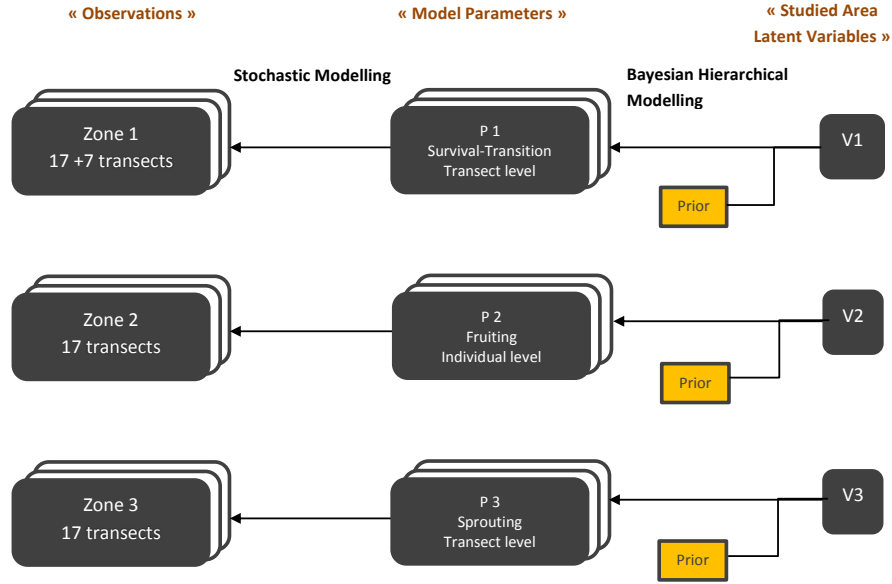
« Observations »

« Model Parameters »

« Studied Area Latent Variables »

Stochastic Modelling

Bayesian Hierarchical Modelling

Zone 1
17 +7 transects

P 1
Survival-Transition
Transect level

V1

Prior

Zone 2
17 transects

P 2
Fruiting
Individual level

V2

Prior

Zone 3
17 transects

P 3
Sprouting
Transect level

V3

Prior